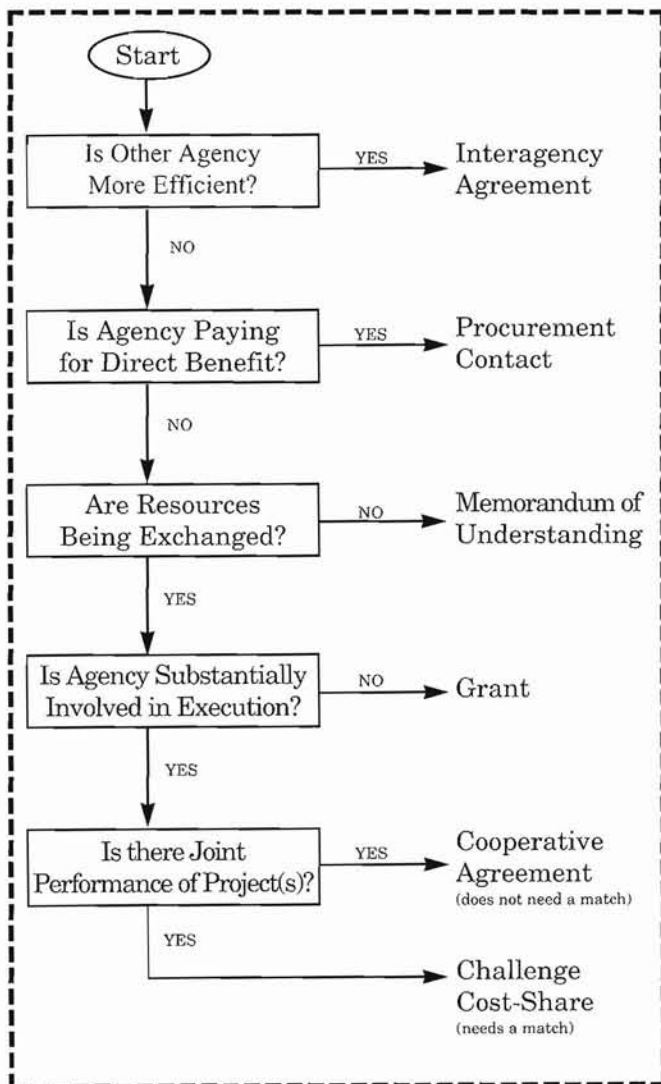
Start

Is Other Agency More Efficient?

YES

Interagency Agreement

NO

Is Agency Paying for Direct Benefit?

YES

Procurement Contact

NO

Are Resources Being Exchanged?

NO

Memorandum of Understanding

YES

Is Agency Substantially Involved in Execution?

NO

Grant

YES

Is there Joint Performance of Project(s)?

YES

Cooperative Agreement (does not need a match)

YES

Challenge Cost-Share (needs a match)